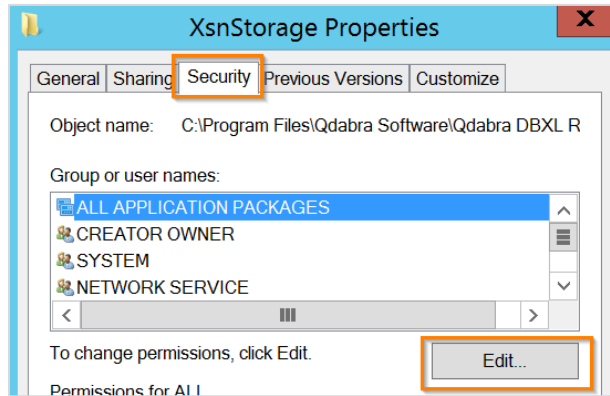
XsnStorage Properties

General | Sharing | Security | Previous Versions | Customize

Object name: C:\Program Files\Qdabra Software\Qdabra DBXL R

Group or user names:

ALL APPLICATION PACKAGES
CREATOR OWNER
SYSTEM
NETWORK SERVICE

To change permissions, click Edit.

Edit...

Permissions for ALL